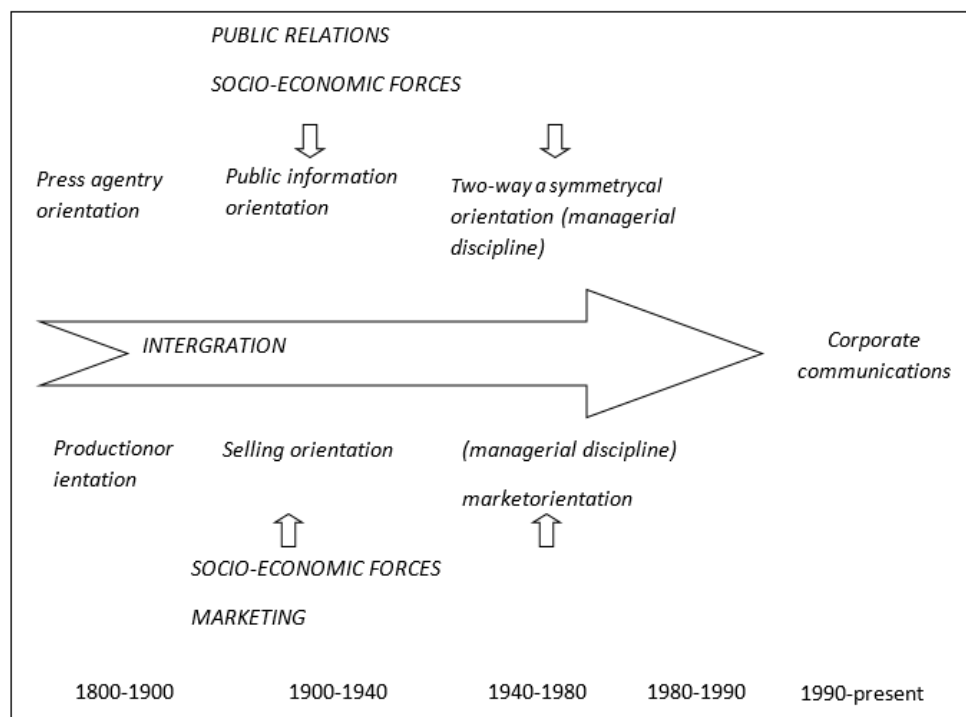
PUBLIC RELATIONS

SOCIO-ECONOMIC FORCES

Press agentry orientation

Public information orientation

Two-way a symmetrycal orientation (managerial discipline)

INTERGRATION

Corporate communications

Productionor ientation

Selling orientation

(managerial discipline)

marketorientation

SOCIO-ECONOMIC FORCES

MARKETING

1800-1900

1900-1940

1940-1980

1980-1990

1990-present